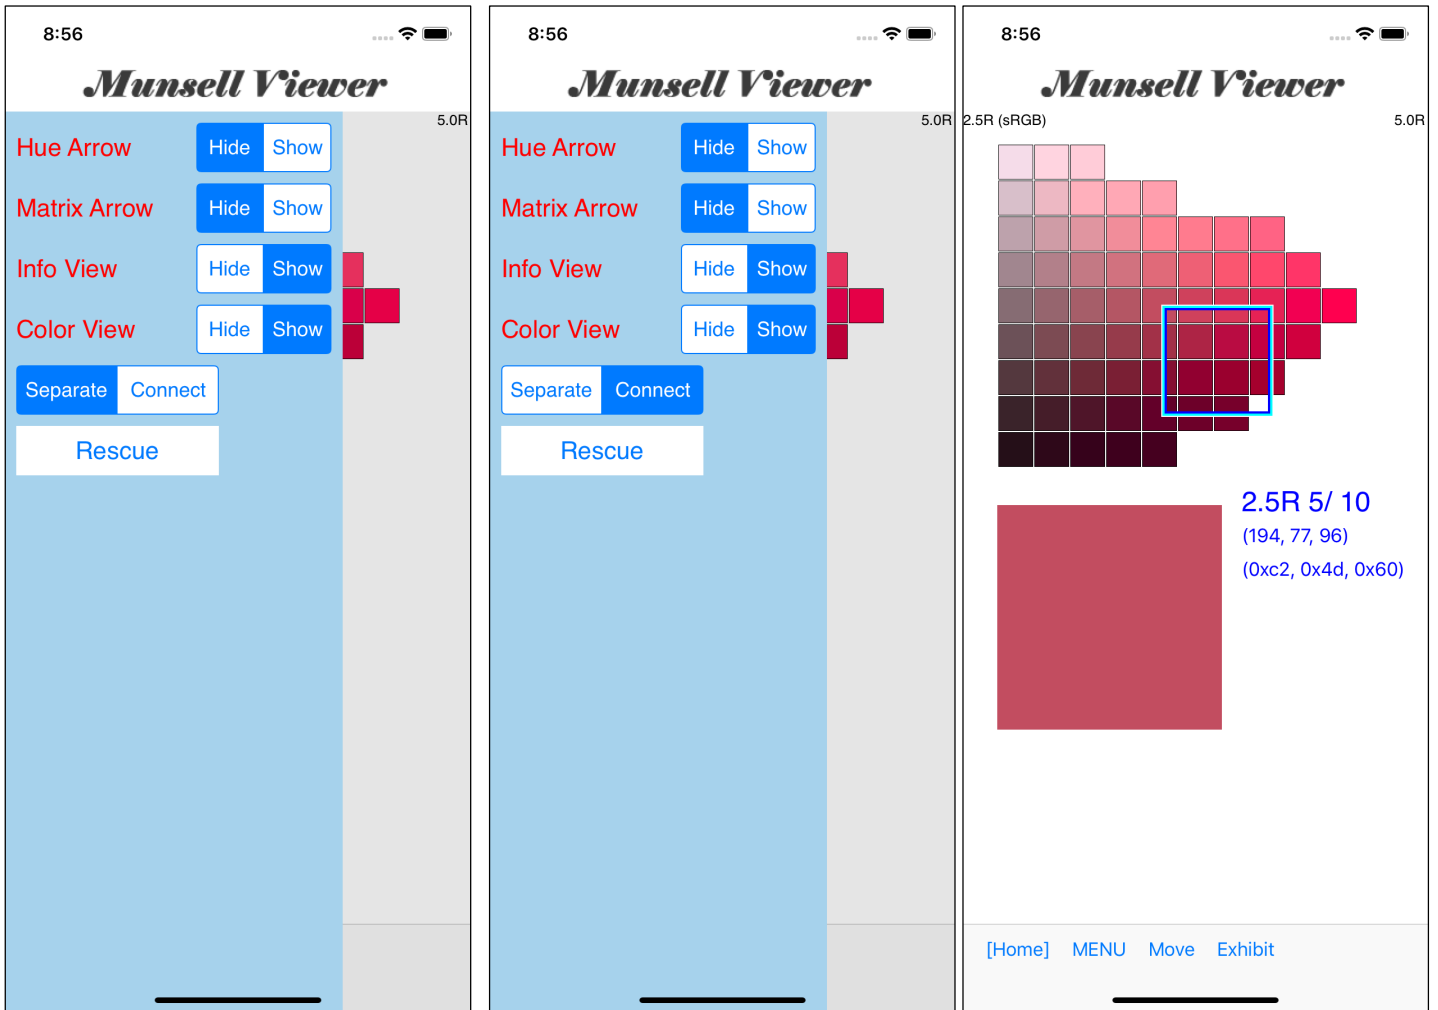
8:56

Munsell Viewer

5.0R

Hue Arrow Hide Show

Matrix Arrow Hide Show

Info View Hide Show

Color View Hide Show

Separate Connect

Rescue

8:56

Munsell Viewer

5.0R

Hue Arrow Hide Show

Matrix Arrow Hide Show

Info View Hide Show

Color View Hide Show

Separate Connect

Rescue

8:56

Munsell Viewer

2.5R (sRGB)

5.0R

2.5R 5/ 10

(194, 77, 96)

(0xc2, 0x4d, 0x60)

[Home] MENU Move Exhibit